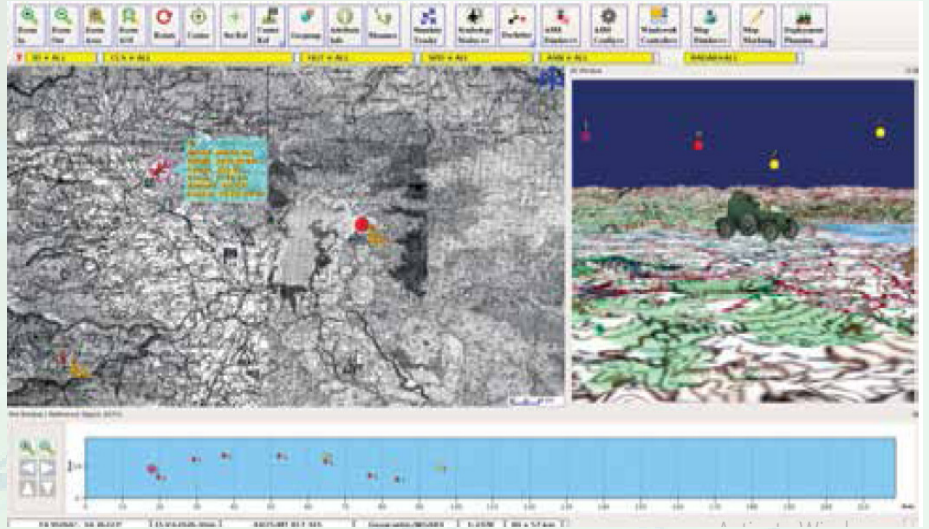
Zoom In
Zoom Out
Zoom Area
Zoom Grid
Rotate
Centre
Set Ref
Centre Ref
Terrain
Intvisibility
Measure
Number Display
Radiology Stations
Declutter
AMR Stations
AMR Configure
Windowsill Controls
Map Displays
Map Marking
Deployment Planning

3D Window

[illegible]